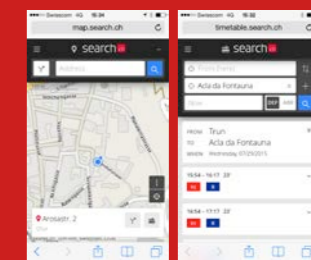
Swisscom 4G 15:34

map.search.ch

search

Address

Arosastr. 2

Swisscom 4G 15:35

timetable.search.ch

search

From (here)

Acla da Fontauna

Now

DEP

ARR

FROM Trun

TO Acla da Fontauna

WHEN Wednesday 07/29/2015

15:54 – 16:17 23'

16:54 – 17:17 23'